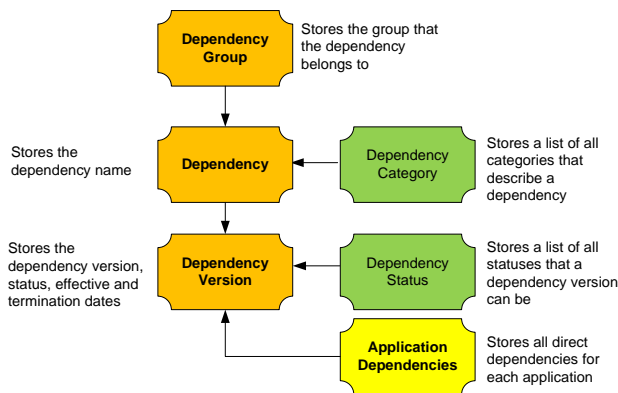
Dependency Group

Stores the group that the dependency belongs to

Stores the dependency name

Dependency

Dependency Category

Stores a list of all categories that describe a dependency

Stores the dependency version, status, effective and termination dates

Dependency Version

Dependency Status

Stores a list of all statuses that a dependency version can be

Application Dependencies

Stores all direct dependencies for each application